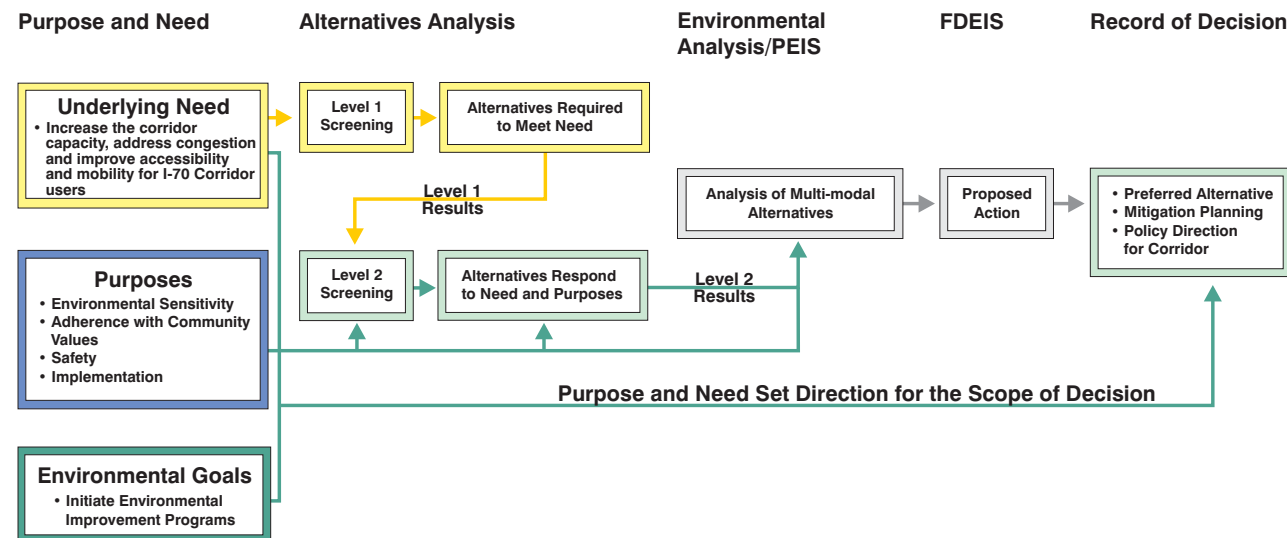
Purpose and Need

Alternatives Analysis

Environmental Analysis/PEIS

FDEIS

Record of Decision

Underlying Need
• Increase the corridor capacity, address congestion and improve accessibility and mobility for I-70 Corridor users

Level 1 Screening

Alternatives Required to Meet Need

Level 1 Results

Analysis of Multi-modal Alternatives

Proposed Action

• Preferred Alternative
• Mitigation Planning
• Policy Direction for Corridor

Purposes
• Environmental Sensitivity
• Adherence with Community Values
• Safety
• Implementation

Level 2 Screening

Alternatives Respond to Need and Purposes

Level 2 Results

Purpose and Need Set Direction for the Scope of Decision

Environmental Goals
• Initiate Environmental Improvement Programs